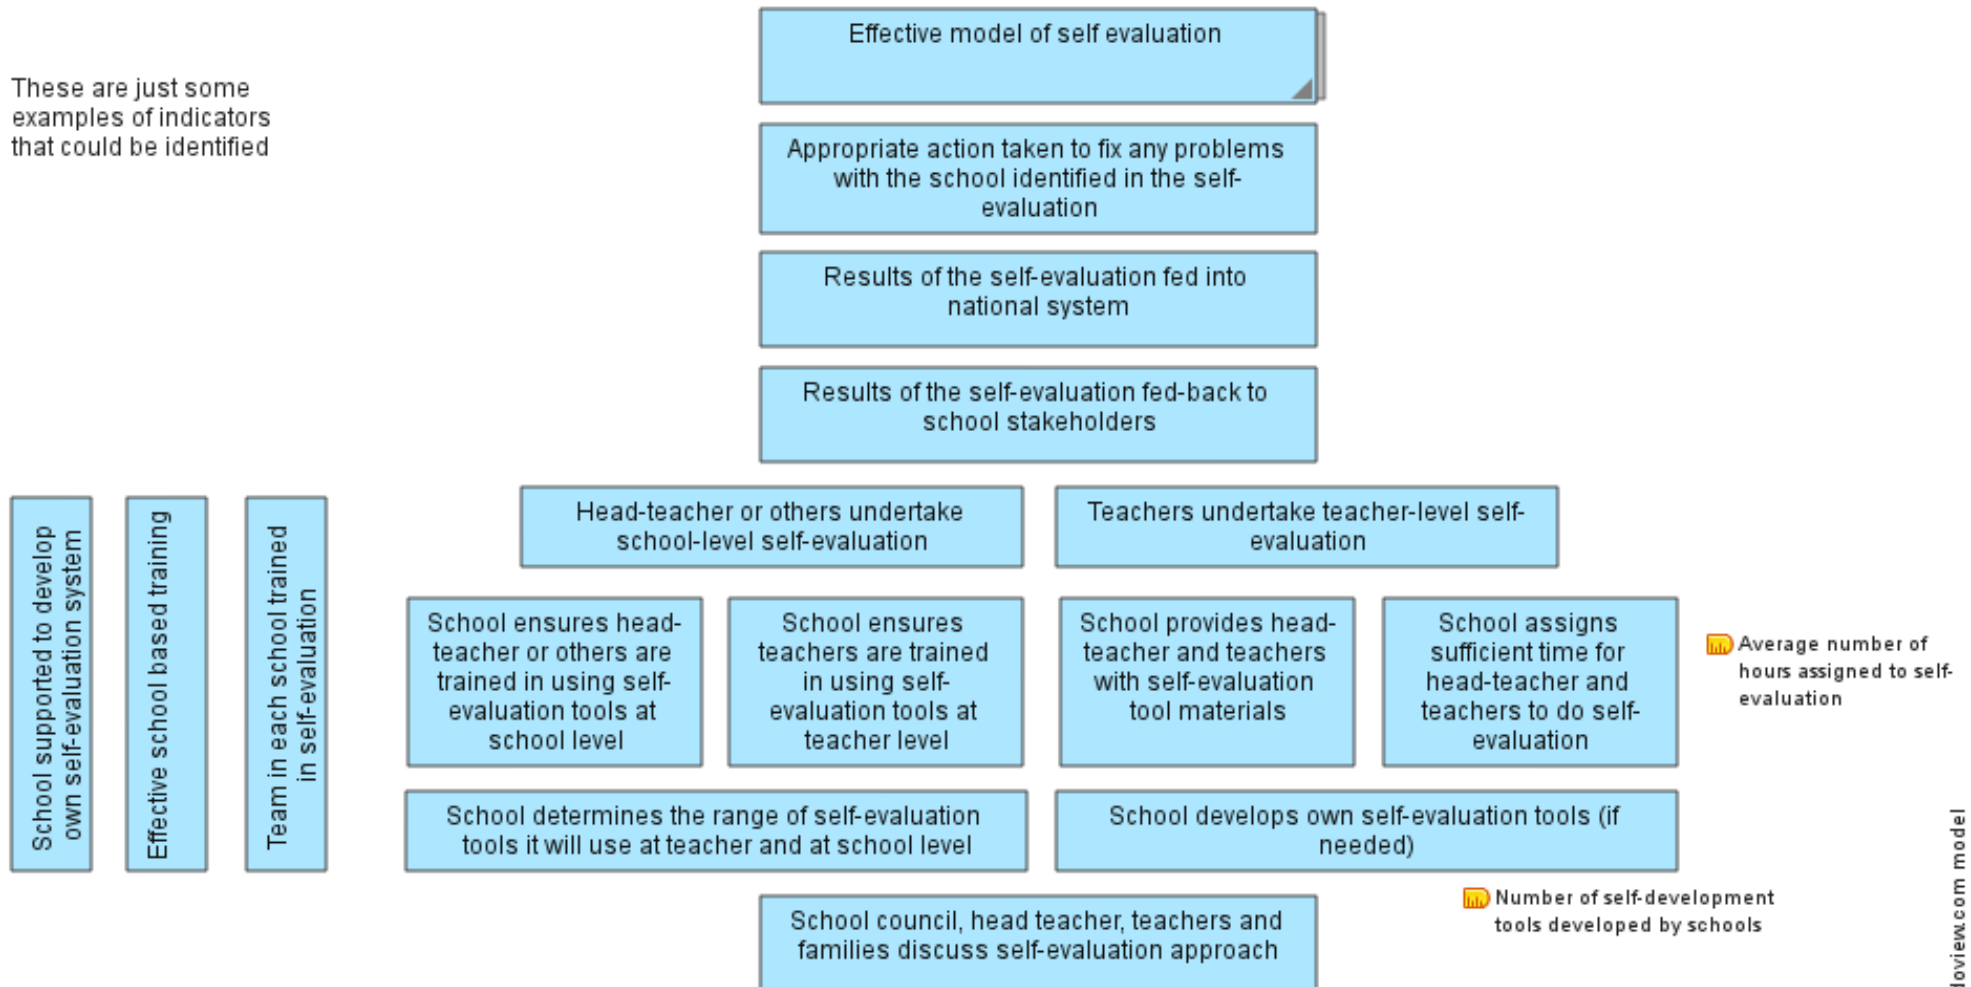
These are just some examples of indicators that could be identified

Effective model of self evaluation

Appropriate action taken to fix any problems with the school identified in the self-evaluation

Results of the self-evaluation fed into national system

Results of the self-evaluation fed-back to school stakeholders

School supported to develop own self-evaluation system

Effective school based training

Team in each school trained in self-evaluation

Head-teacher or others undertake school-level self-evaluation

Teachers undertake teacher-level self-evaluation

School ensures head-teacher or others are trained in using self-evaluation tools at school level

School ensures teachers are trained in using self-evaluation tools at teacher level

School provides head-teacher and teachers with self-evaluation tool materials

School assigns sufficient time for head-teacher and teachers to do self-evaluation

Average number of hours assigned to self-evaluation

School determines the range of self-evaluation tools it will use at teacher and at school level

School develops own self-evaluation tools (if needed)

Number of self-development tools developed by schools

School council, head teacher, teachers and families discuss self-evaluation approach

doview.com model